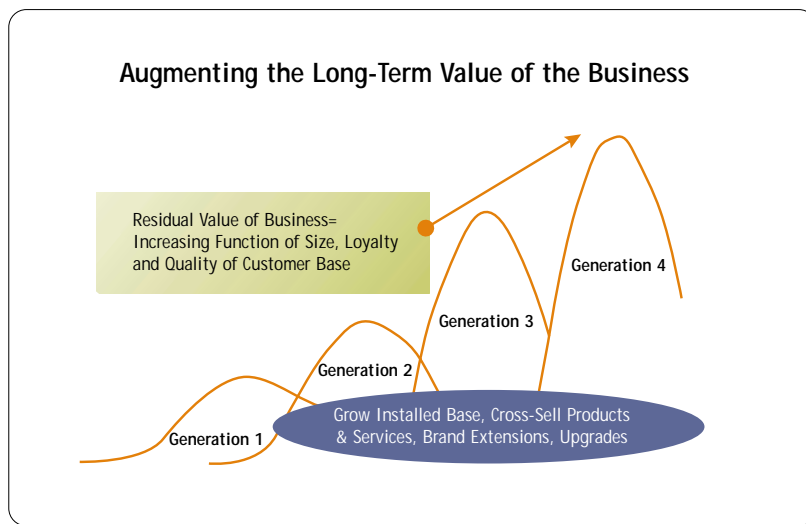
Augmenting the Long-Term Value of the Business

Residual Value of Business= Increasing Function of Size, Loyalty and Quality of Customer Base

Generation 4

Generation 3

Generation 2

Generation 1

Grow Installed Base, Cross-Sell Products & Services, Brand Extensions, Upgrades